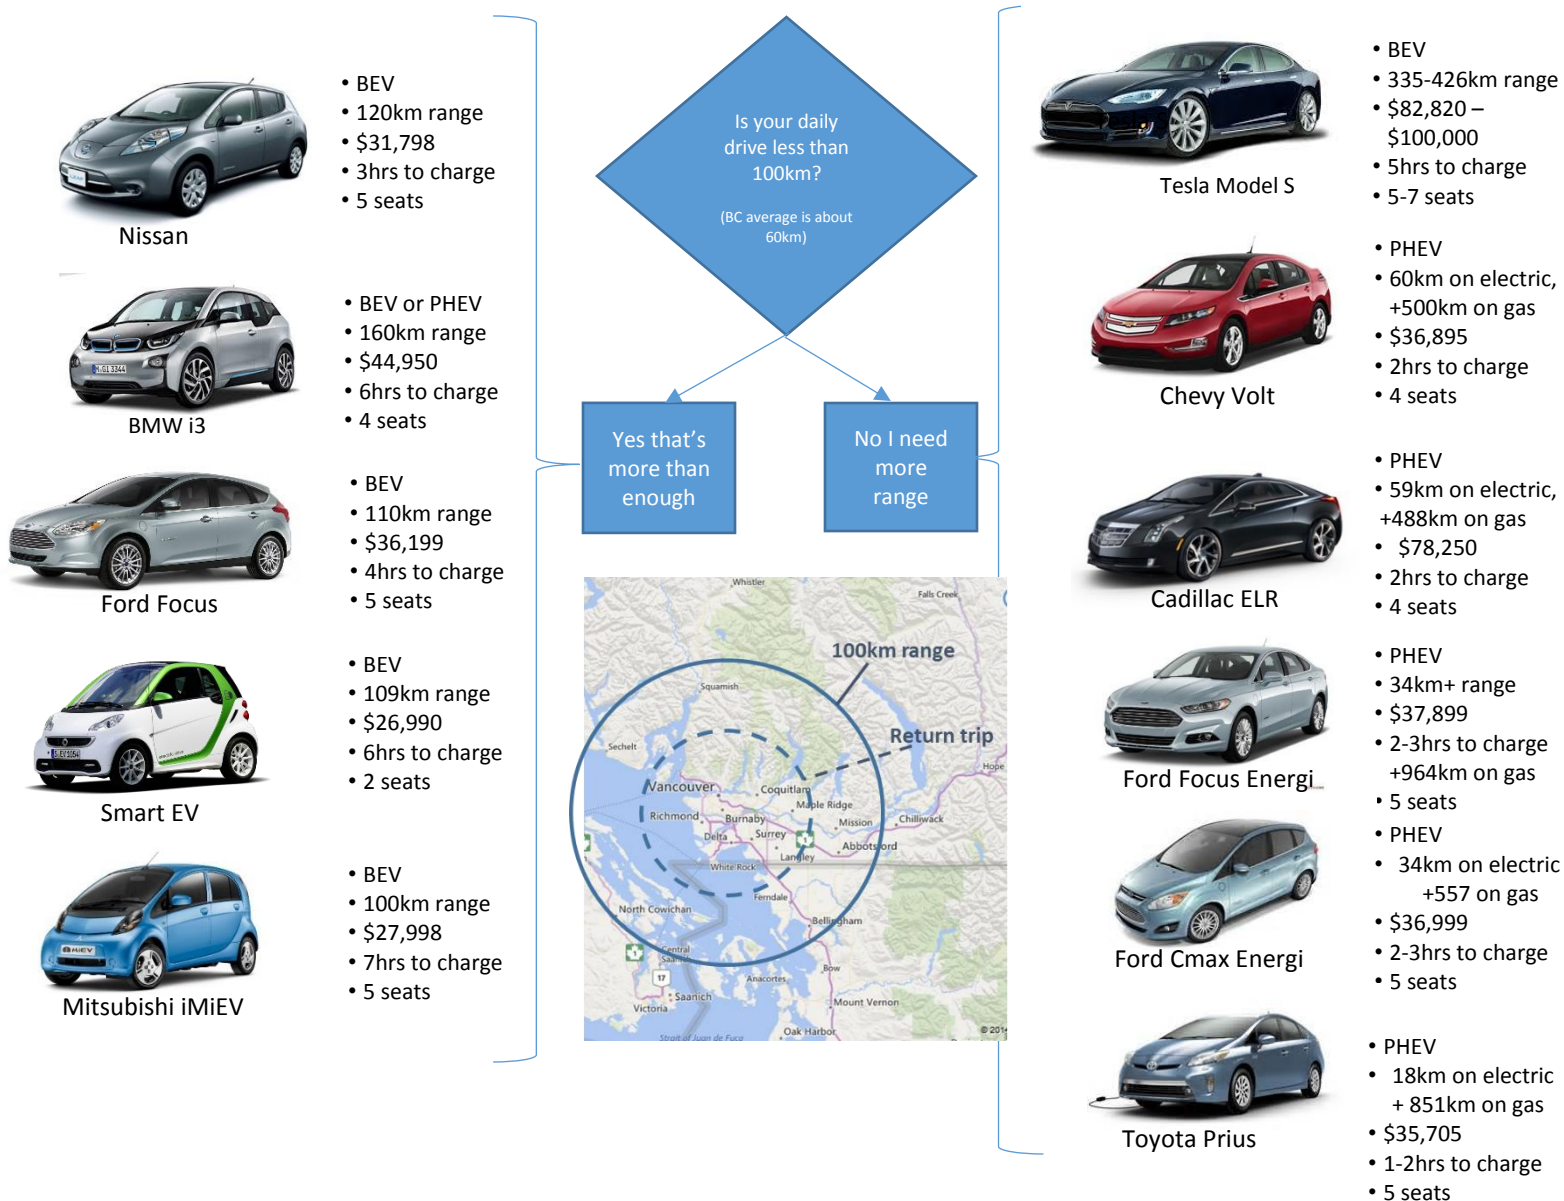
Is your daily drive less than 100km?

(BC average is about 60km)

Yes that's more than enough

No I need more range

Nissan
• BEV
• 120km range
• $31,798
• 3hrs to charge
• 5 seats

BMW i3
• BEV or PHEV
• 160km range
• $44,950
• 6hrs to charge
• 4 seats

Ford Focus
• BEV
• 110km range
• $36,199
• 4hrs to charge
• 5 seats

Smart EV
• BEV
• 109km range
• $26,990
• 6hrs to charge
• 2 seats

Mitsubishi iMiEV
• BEV
• 100km range
• $27,998
• 7hrs to charge
• 5 seats

Whistler
Falls Creek
100km range
Squamish
Return trip
Sechelt
Hope
Vancouver
Coquitlam
Maple Ridge
Richmond
Burnaby
Mission
Chilliwack
Delta
Surrey
Abbotsford
Langley
White Rock
Ferndale
North Cowichan
Bellingham
Central Saanich
17
Saanich
Anacortes
Bow
Victoria
Mount Vernon
Oak Harbor
Strait of Juan de Fuca
© 201

Tesla Model S
• BEV
• 335-426km range
• $82,820 – $100,000
• 5hrs to charge
• 5-7 seats

Chevy Volt
• PHEV
• 60km on electric, +500km on gas
• $36,895
• 2hrs to charge
• 4 seats

Cadillac ELR
• PHEV
• 59km on electric, +488km on gas
• $78,250
• 2hrs to charge
• 4 seats

Ford Focus Energi
• PHEV
• 34km+ range
• $37,899
• 2-3hrs to charge +964km on gas
• 5 seats

Ford Cmax Energi
• PHEV
• 34km on electric +557 on gas
• $36,999
• 2-3hrs to charge
• 5 seats

Toyota Prius
• PHEV
• 18km on electric + 851km on gas
• $35,705
• 1-2hrs to charge
• 5 seats